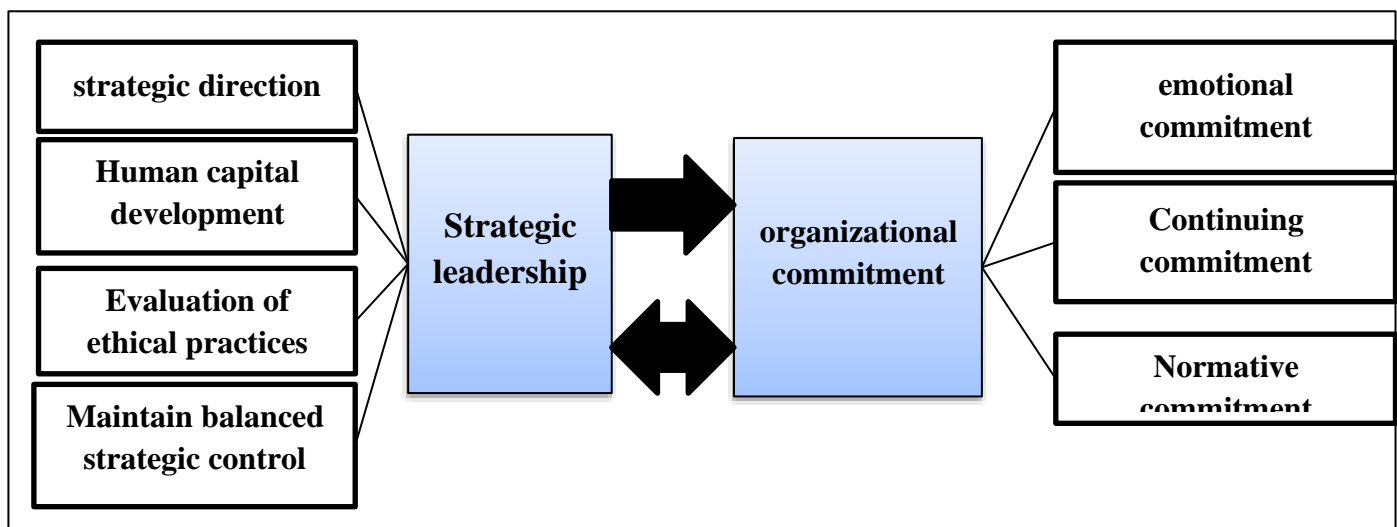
strategic direction

Human capital development

Evaluation of ethical practices

Maintain balanced strategic control

Strategic leadership

organizational commitment

emotional commitment

Continuing commitment

Normative commitment